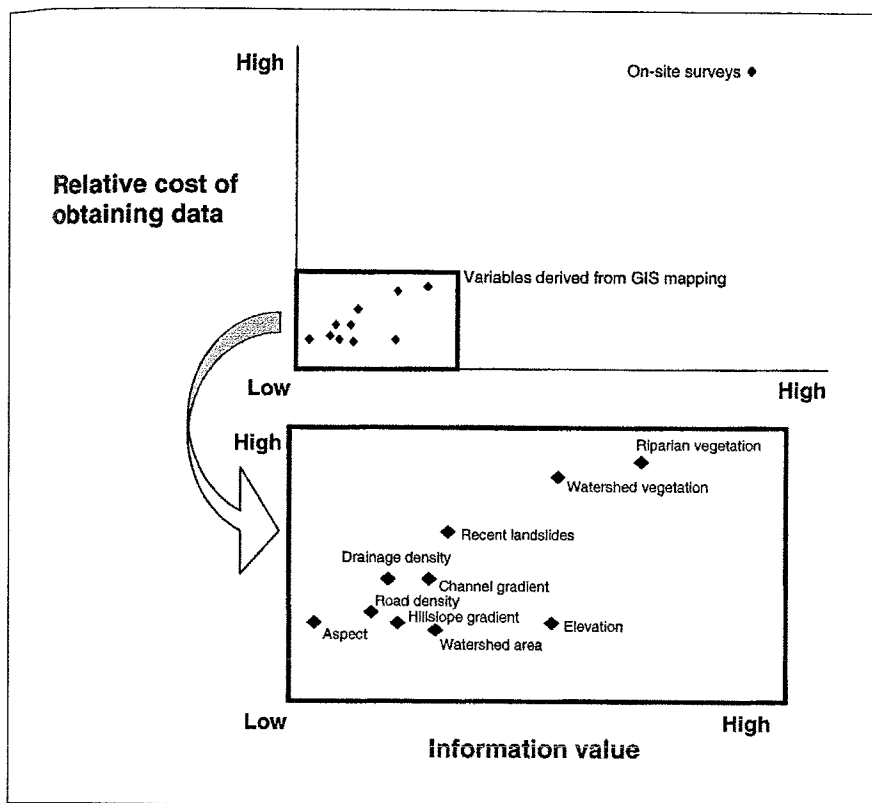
High

On-site surveys

Relative cost of obtaining data

Variables derived from GIS mapping

Low

High

High

Riparian vegetation

Watershed vegetation

Recent landslides

Drainage density

Channel gradient

Road density

Hillslope gradient

Elevation

Aspect

Watershed area

Low

High

Information value